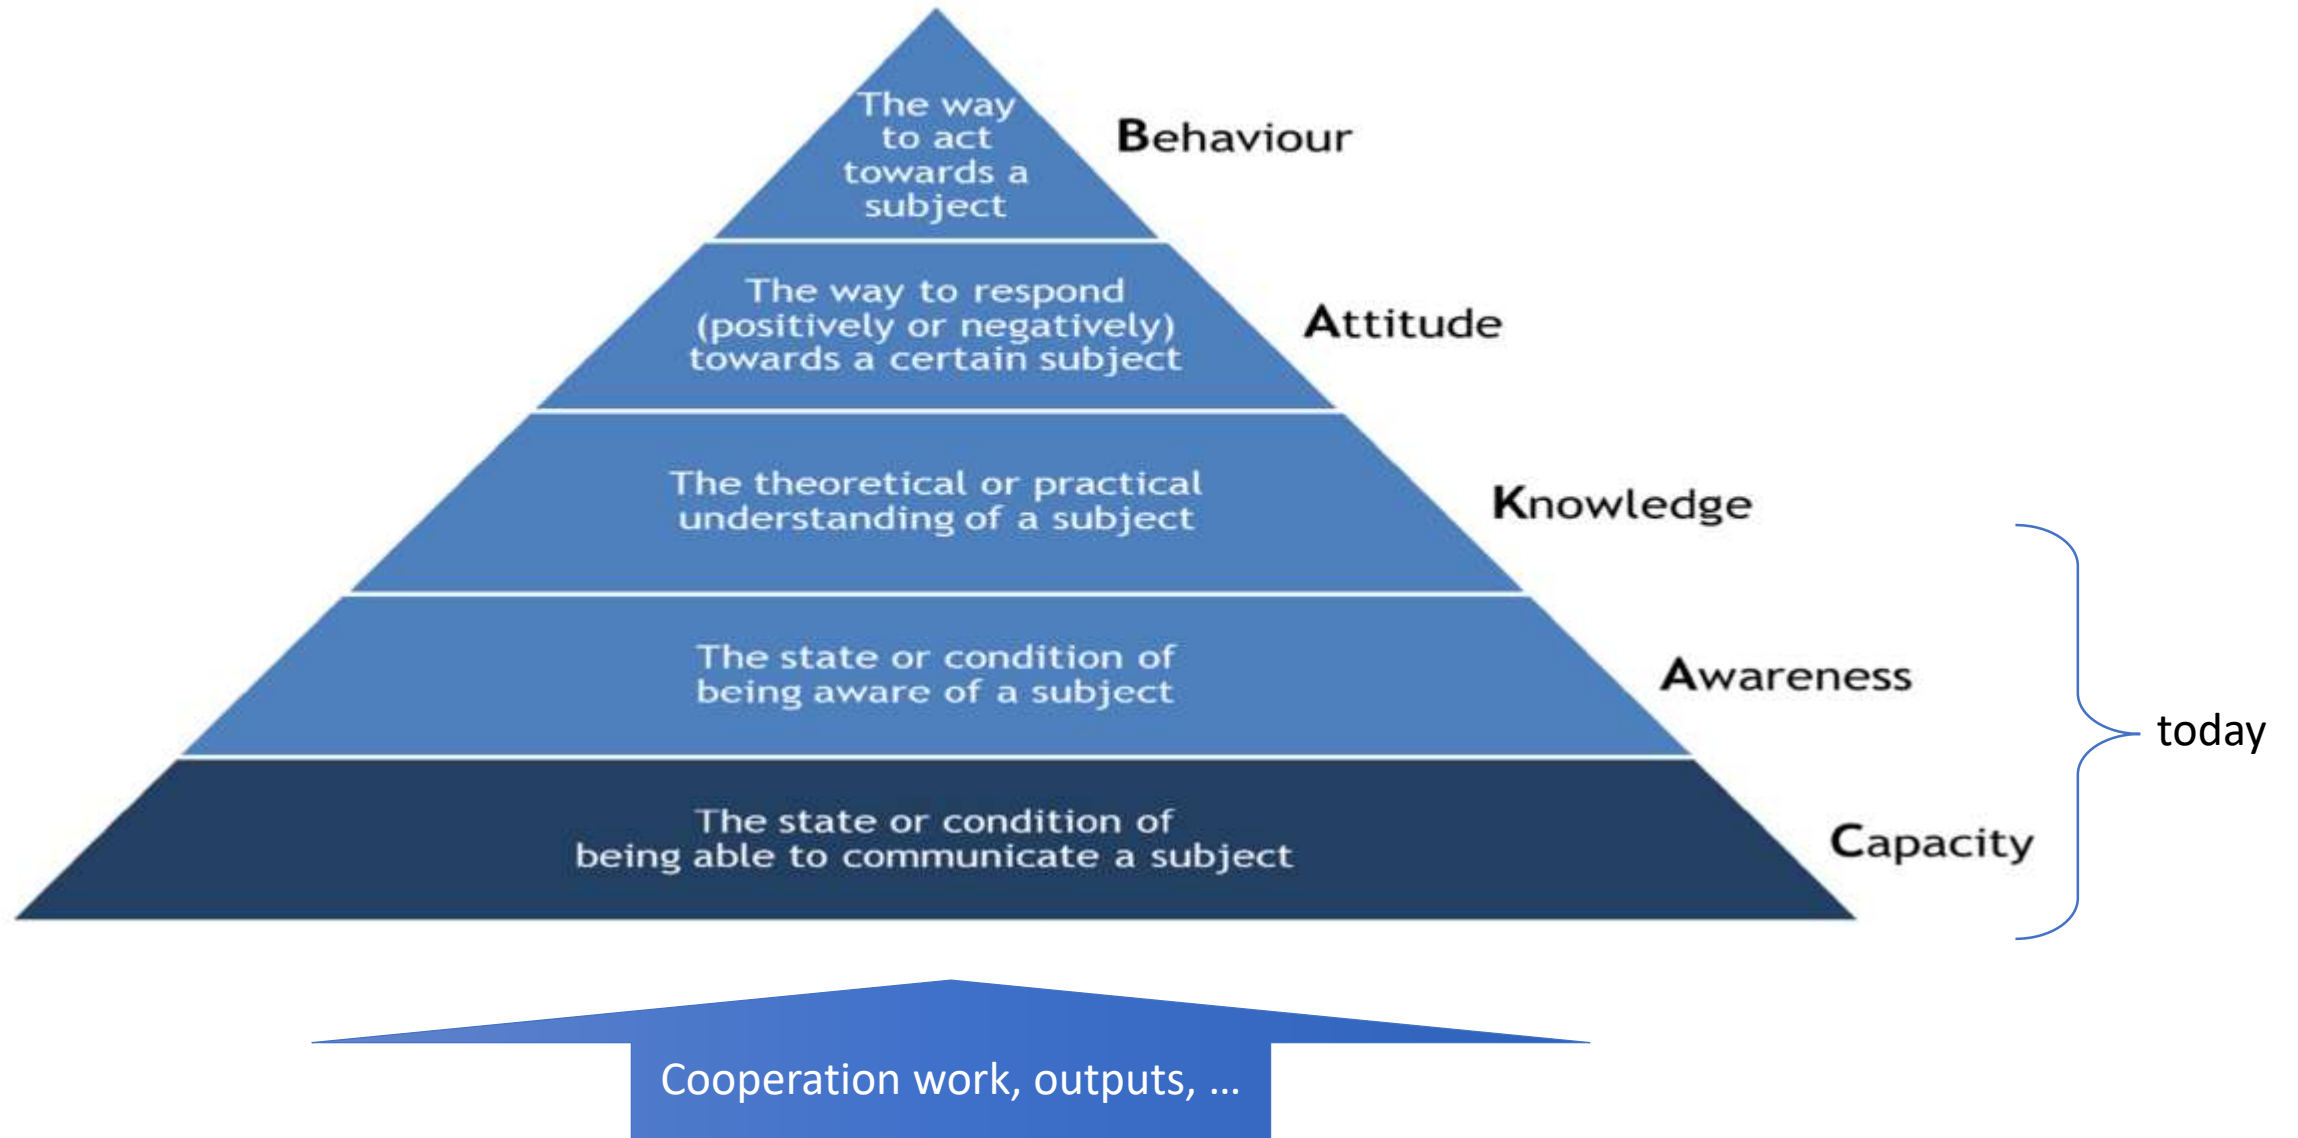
The way to act towards a subject

Behaviour

The way to respond (positively or negatively) towards a certain subject

Attitude

The theoretical or practical understanding of a subject

Knowledge

The state or condition of being aware of a subject

Awareness

The state or condition of being able to communicate a subject

Capacity

today

Cooperation work, outputs, …